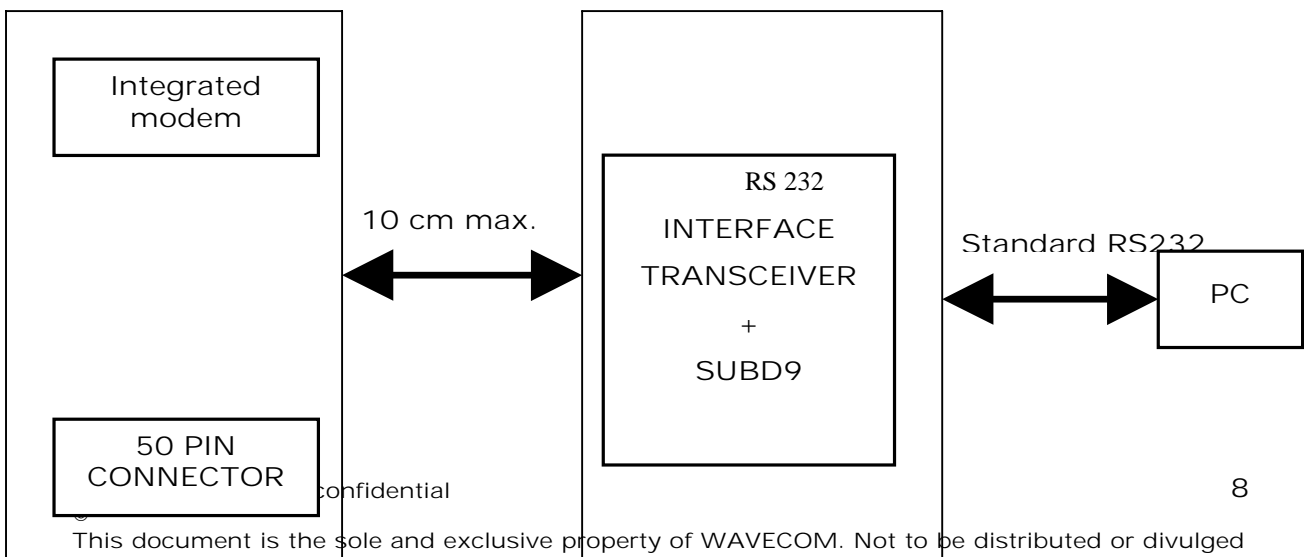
Integrated modem

50 PIN CONNECTOR

10 cm max.

RS 232

INTERFACE

TRANSCEIVER

+

SUBD9

Standard RS232

PC

confidential

8

©

This document is the sole and exclusive property of WAVECOM. Not to be distributed or divulged